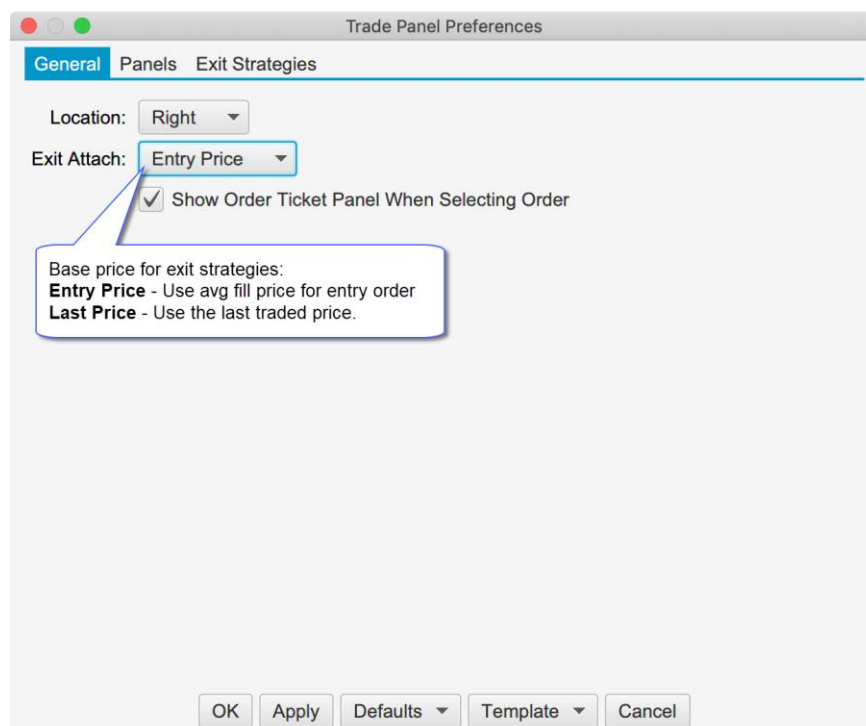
Trade Panel Preferences

General Panels Exit Strategies

Location: Right

Exit Attach: Entry Price

Show Order Ticket Panel When Selecting Order

Base price for exit strategies:
**Entry Price** - Use avg fill price for entry order
**Last Price** - Use the last traded price.

OK Apply Defaults Template Cancel